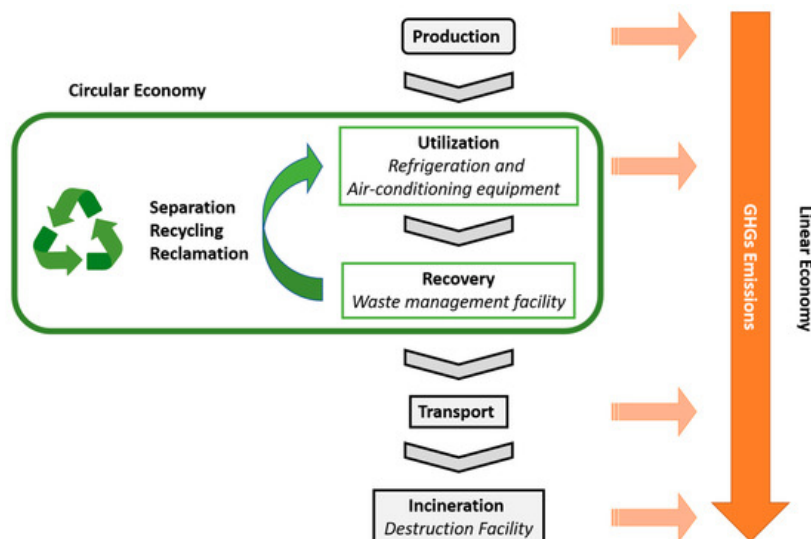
Production

Circular Economy

Utilization
Refrigeration and Air-conditioning equipment

Separation
Recycling
Reclamation

Recovery
Waste management facility

Transport

Incineration
Destruction Facility

GHGs Emissions

Linear Economy